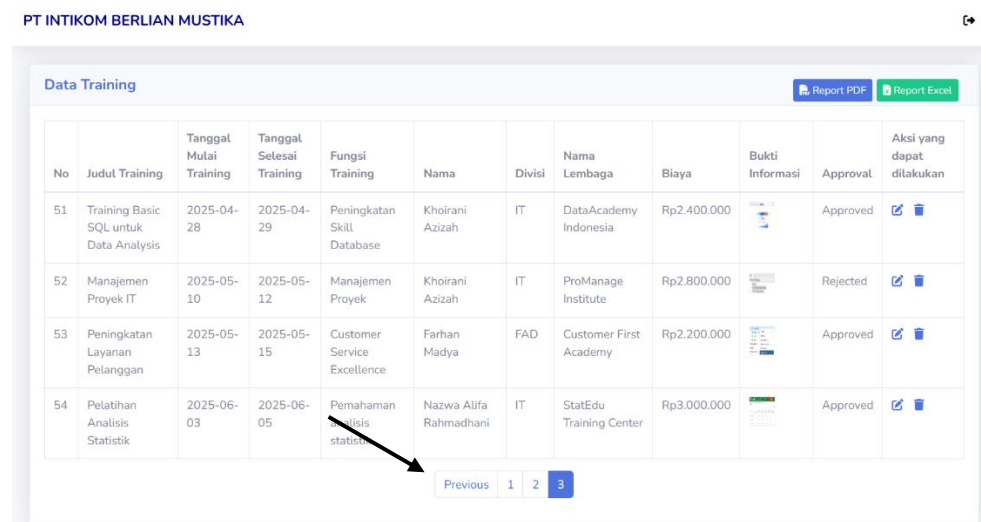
PT INTIKOM BERLIAN MUSTIKA

Data Training

Report PDF Report Excel

| No | Judul Training | Tanggal Mulai Training | Tanggal Selesai Training | Fungsi Training | Nama | Divisi | Nama Lembaga | Biaya | Bukti Informasi | Approval | Aksi yang dapat dilakukan |
|---|---|---|---|---|---|---|---|---|---|---|---|
| 51 | Training Basic SQL untuk Data Analysis | 2025-04-28 | 2025-04-29 | Peningkatan Skill Database | Khoirani Azizah | IT | DataAcademy Indonesia | Rp2.400.000 | | Approved | |
| 52 | Manajemen Proyek IT | 2025-05-10 | 2025-05-12 | Manajemen Proyek | Khoirani Azizah | IT | ProManage Institute | Rp2.800.000 | | Rejected | |
| 53 | Peningkatan Layanan Pelanggan | 2025-05-13 | 2025-05-15 | Customer Service Excellence | Farhan Madya | FAD | Customer First Academy | Rp2.200.000 | | Approved | |
| 54 | Pelatihan Analisis Statistik | 2025-06-03 | 2025-06-05 | Pemahaman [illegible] statisti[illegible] | Nazwa Alifa Rahmadhani | IT | StatEdu Training Center | Rp3.000.000 | | Approved | |

Previous 1 2 3